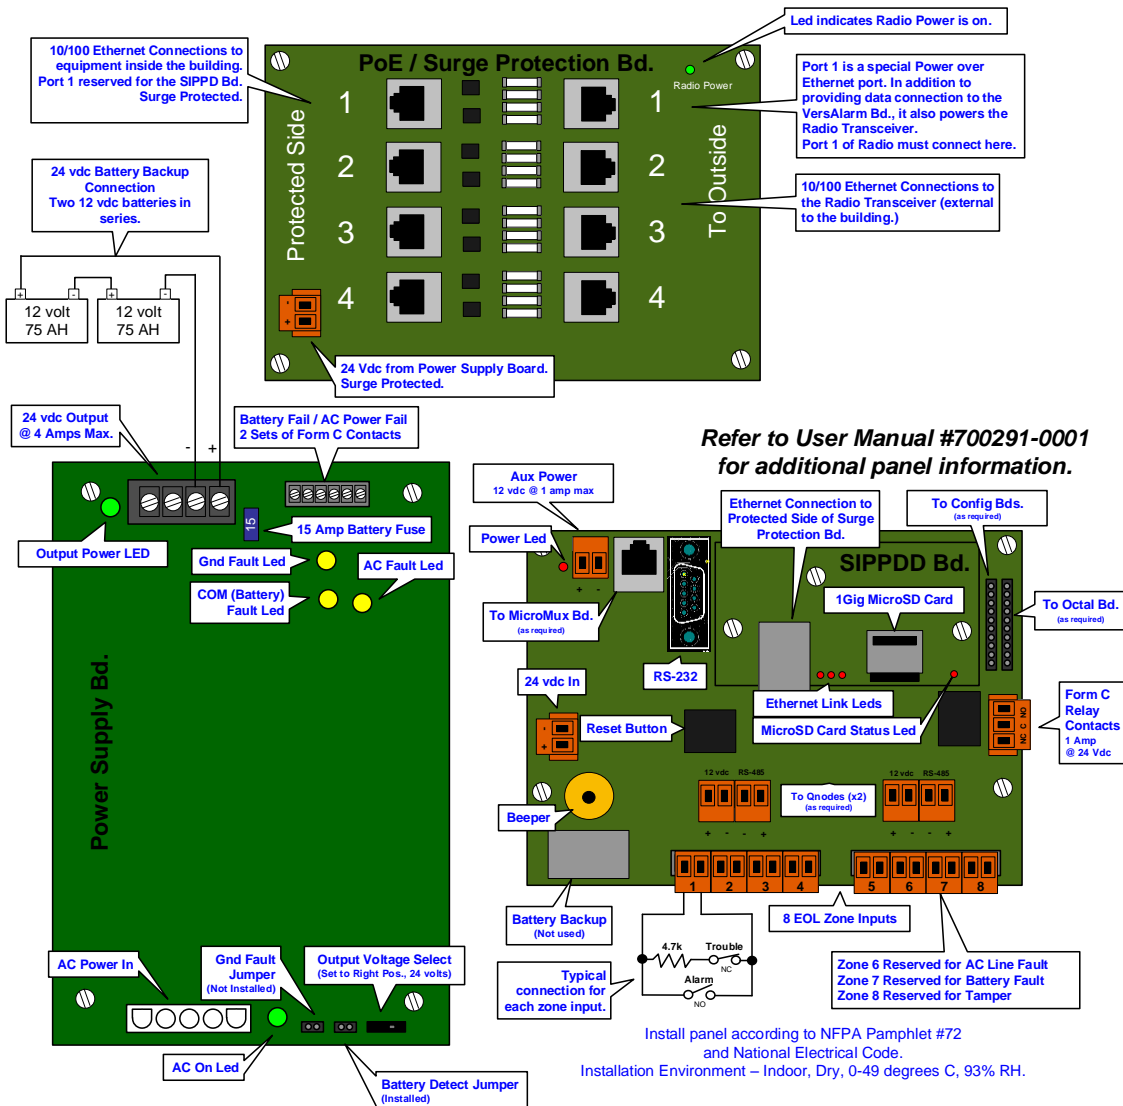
Led indicates Radio Power is on.

10/100 Ethernet Connections to equipment inside the building. Port 1 reserved for the SIPPD Bd. Surge Protected.

PoE / Surge Protection Bd.

Radio Power

Port 1 is a special Power over Ethernet port. In addition to providing data connection to the VersAlarm Bd., it also powers the Radio Transceiver. Port 1 of Radio must connect here.

Protected Side

To Outside

1 2 3 4

1 2 3 4

10/100 Ethernet Connections to the Radio Transceiver (external to the building.)

24 vdc Battery Backup Connection Two 12 vdc batteries in series.

12 volt 75 AH

12 volt 75 AH

24 Vdc from Power Supply Board. Surge Protected.

24 vdc Output @ 4 Amps Max.

Battery Fail / AC Power Fail 2 Sets of Form C Contacts

Refer to User Manual #700291-0001 for additional panel information.

15 Amp Battery Fuse

15

Output Power LED

Gnd Fault Led

AC Fault Led

COM (Battery) Fault Led

Power Supply Bd.

Aux Power
12 vdc @ 1 amp max

Power Led

Ethernet Connection to Protected Side of Surge Protection Bd.

To Config Bds.
(as required)

SIPPDD Bd.

To MicroMux Bd.
(as required)

1Gig MicroSD Card

To Octal Bd.
(as required)

RS-232

24 vdc In

Ethernet Link Leds

Form C Relay Contacts
1 Amp @ 24 Vdc

Reset Button

MicroSD Card Status Led

12 vdc RS-485

To Qnodes (x2)
(as required)

12 vdc RS-485

Beeper

1 2 3 4 5 6 7 8

Battery Backup
(Not used)

8 EOL Zone Inputs

AC Power In

Gnd Fault Jumper
(Not Installed)

Output Voltage Select
(Set to Right Pos., 24 volts)

4.7k Trouble NC

Alarm NO

Typical connection for each zone input.

Zone 6 Reserved for AC Line Fault
Zone 7 Reserved for Battery Fault
Zone 8 Reserved for Tamper

Install panel according to NFPA Pamphlet #72 and National Electrical Code.
Installation Environment – Indoor, Dry, 0-49 degrees C, 93% RH.

AC On Led

Battery Detect Jumper
(Installed)